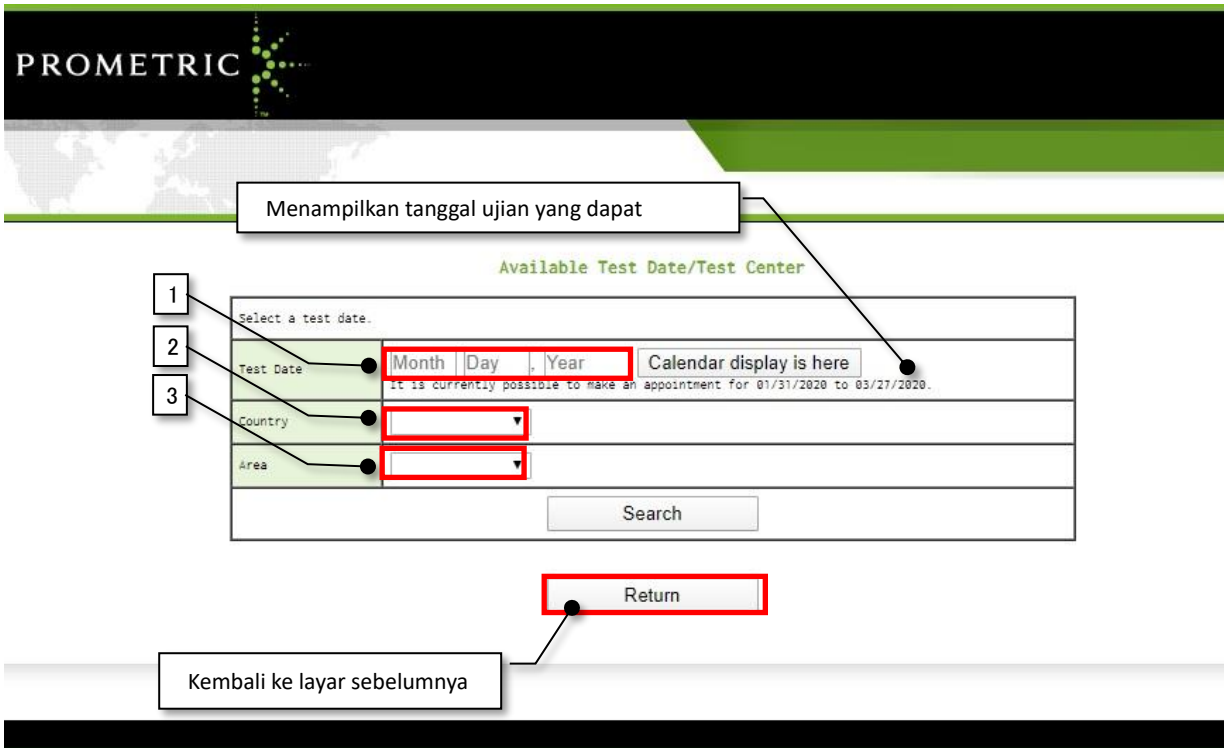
PROMETRIC

Menampilkan tanggal ujian yang dapat

Available Test Date/Test Center

1

2

3

| Select a test date. | |
|---|---|
| Test Date | Month Day , Year Calendar display is here<br>It is currently possible to make an appointment for 01/31/2020 to 03/27/2020. |
| Country | |
| Area | |
| Search | |

Return

Kembali ke layar sebelumnya